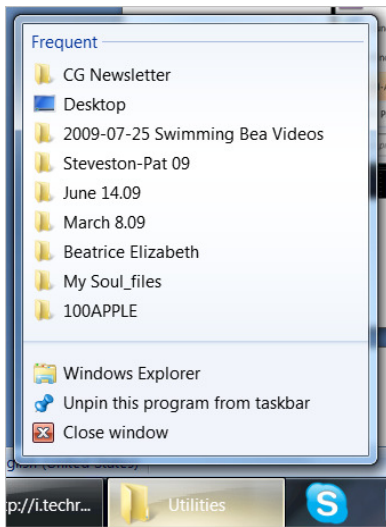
Frequent
CG Newsletter
Desktop
2009-07-25 Swimming Bea Videos
Steveston-Pat 09
June 14.09
March 8.09
Beatrice Elizabeth
My Soul_files
100APPLE

Windows Explorer
Unpin this program from taskbar
Close window

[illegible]
:p://i.techr...
Utilities